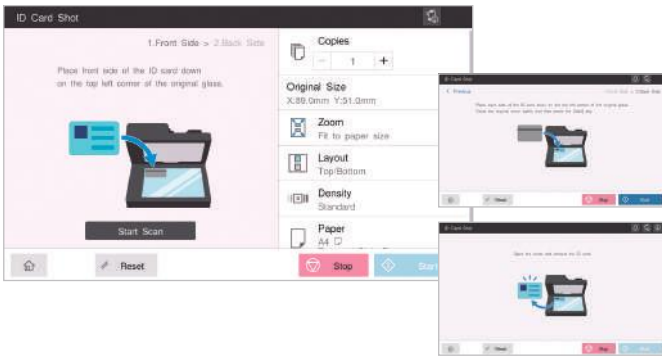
ID Card Shot

1.Front Side > 2.Back Side

Place front side of the ID card down on the top left corner of the original glass.

Start Scan

Copies

1

Original Size
X:89.0mm Y:51.0mm

Zoom
Fit to paper size

Layout
Top/Bottom

Density
Standard

Paper
A4

Reset

Stop

Start

ID Card Shot

< Previous

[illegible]

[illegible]

Reset

Stop

Start

ID Card Shot

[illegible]

Reset

Stop

Start